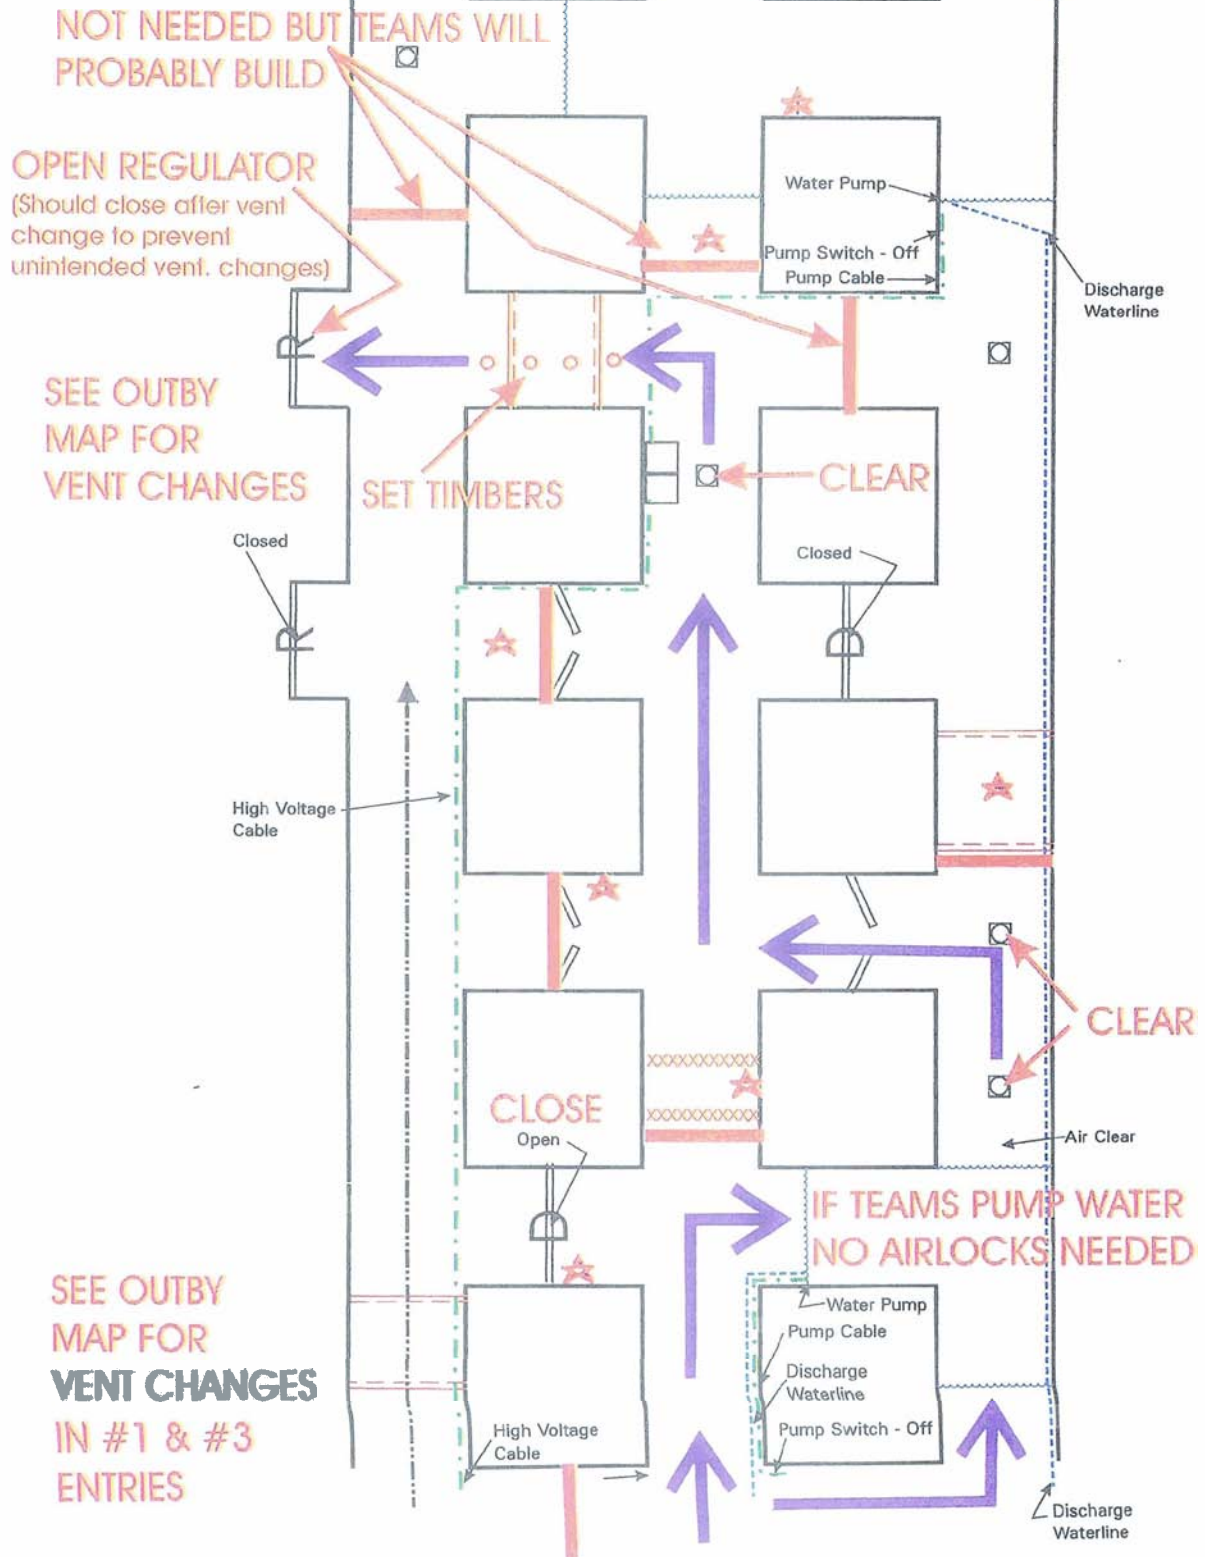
NOT NEEDED BUT TEAMS WILL PROBABLY BUILD

OPEN REGULATOR
(Should close after vent change to prevent unintended vent. changes)

Water Pump
Pump Switch - Off
Pump Cable

Discharge Waterline

SEE OUTBY MAP FOR VENT CHANGES

SET TIMBERS

CLEAR

Closed

Closed

High Voltage Cable

CLEAR

CLOSE

Open

Air Clear

IF TEAMS PUMP WATER NO AIRLOCKS NEEDED

Water Pump
Pump Cable
Discharge Waterline
Pump Switch - Off

SEE OUTBY MAP FOR VENT CHANGES IN #1 & #3 ENTRIES

High Voltage Cable

Discharge Waterline